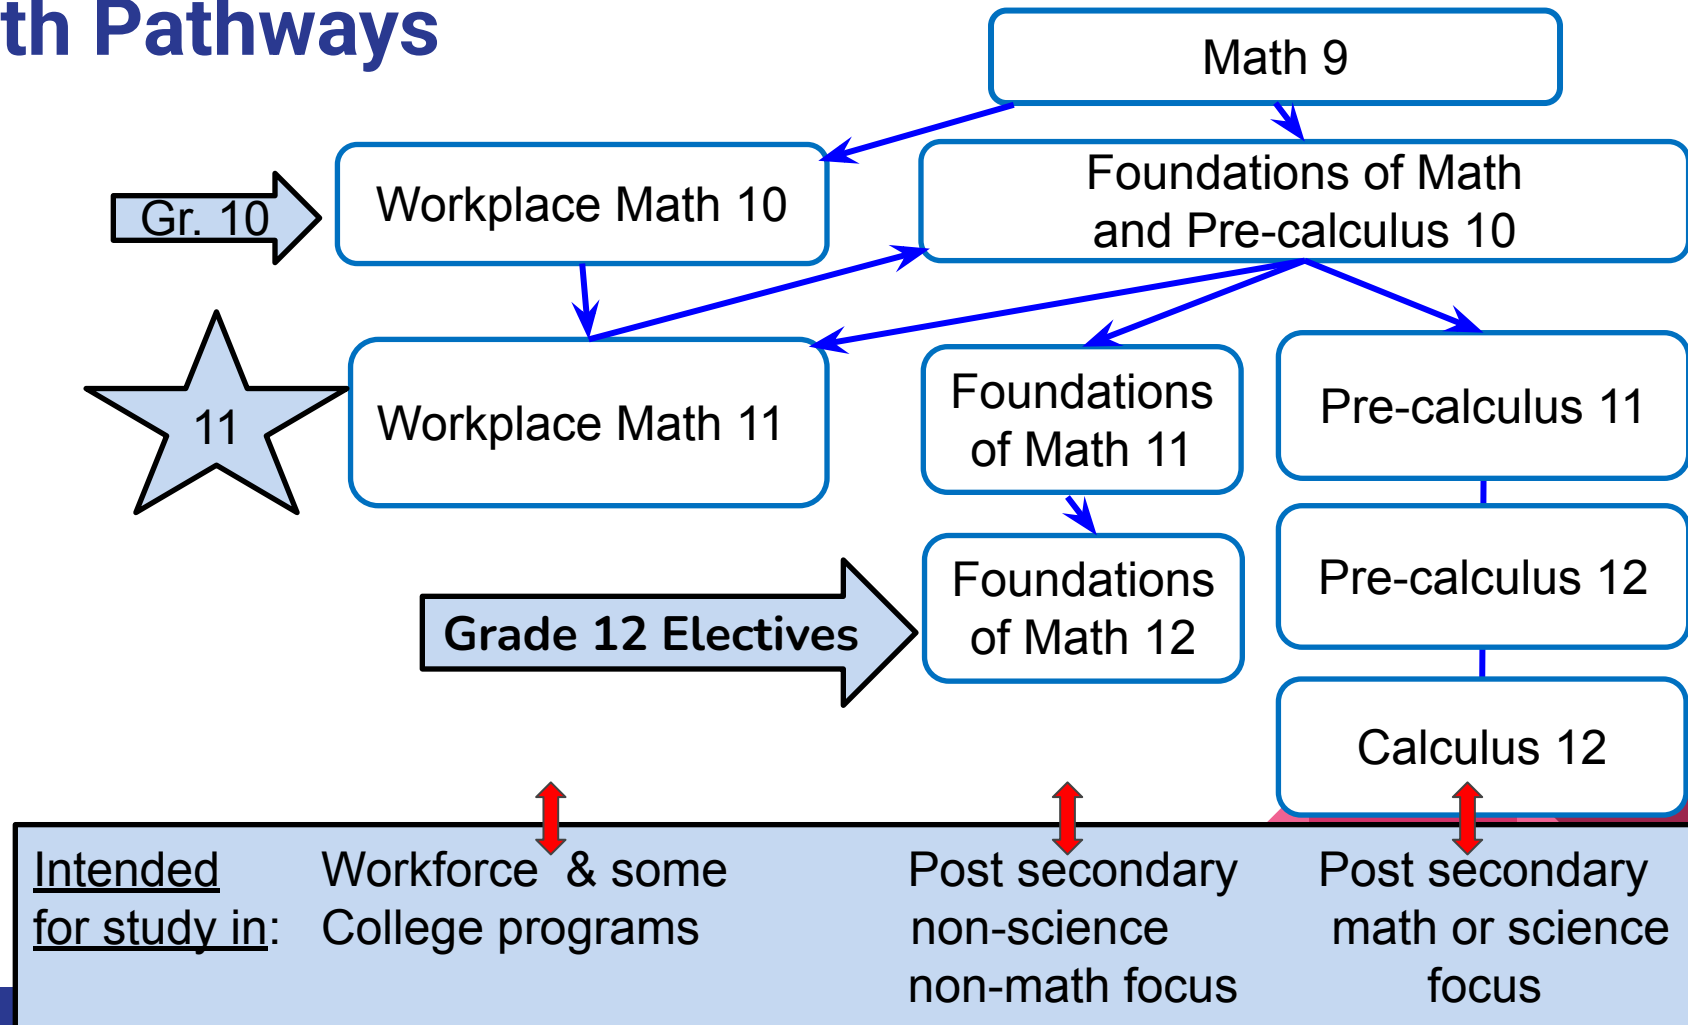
th Pathways

Math 9

Gr. 10

Workplace Math 10

Foundations of Math and Pre-calculus 10

11

Workplace Math 11

Foundations of Math 11

Pre-calculus 11

Grade 12 Electives

Foundations of Math 12

Pre-calculus 12

Calculus 12

Intended for study in:

Workforce & some College programs

Post secondary non-science non-math focus

Post secondary math or science focus